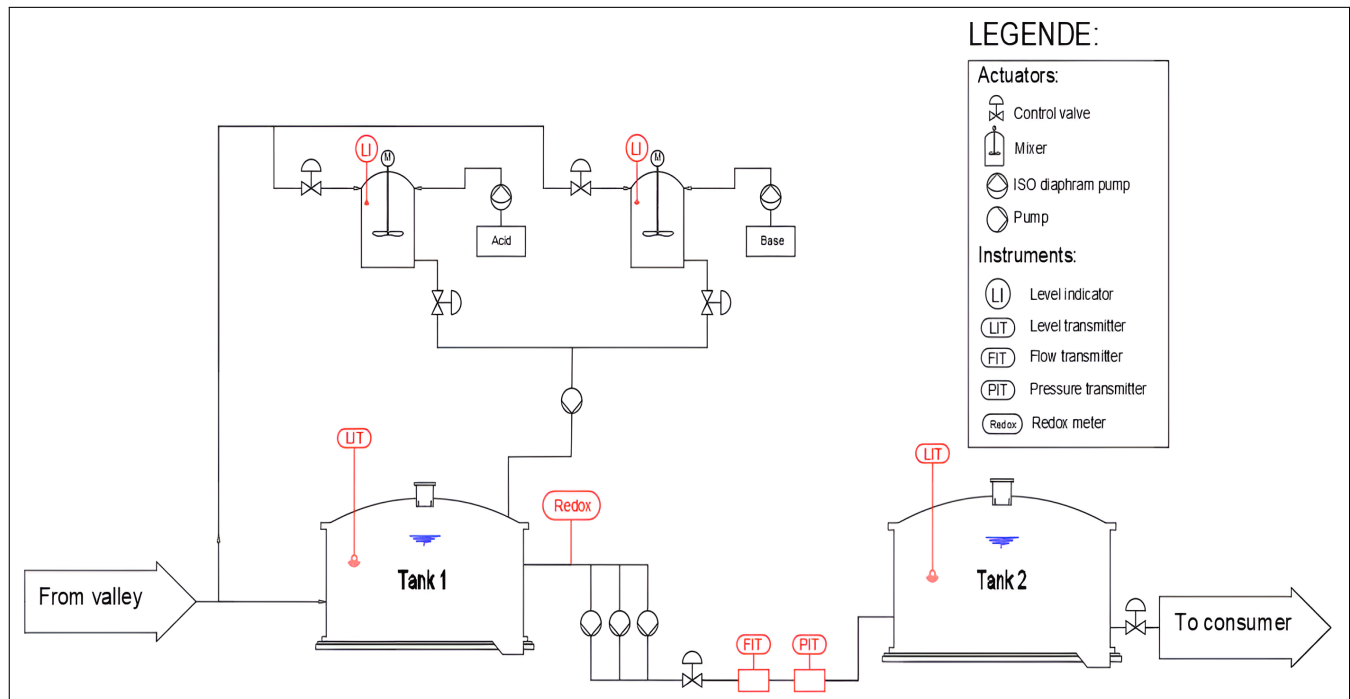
LEGENDE:

Actuators:
Control valve
Mixer
ISO diaphram pump
Pump

Instruments:
LI Level indicator
LIT Level transmitter
FIT Flow transmitter
PIT Pressure transmitter
Redox Redox meter

LI
M
Acid
LI
M
Base

LIT
Redox
LIT

From valley
Tank 1
FIT
PIT
Tank 2
To consumer